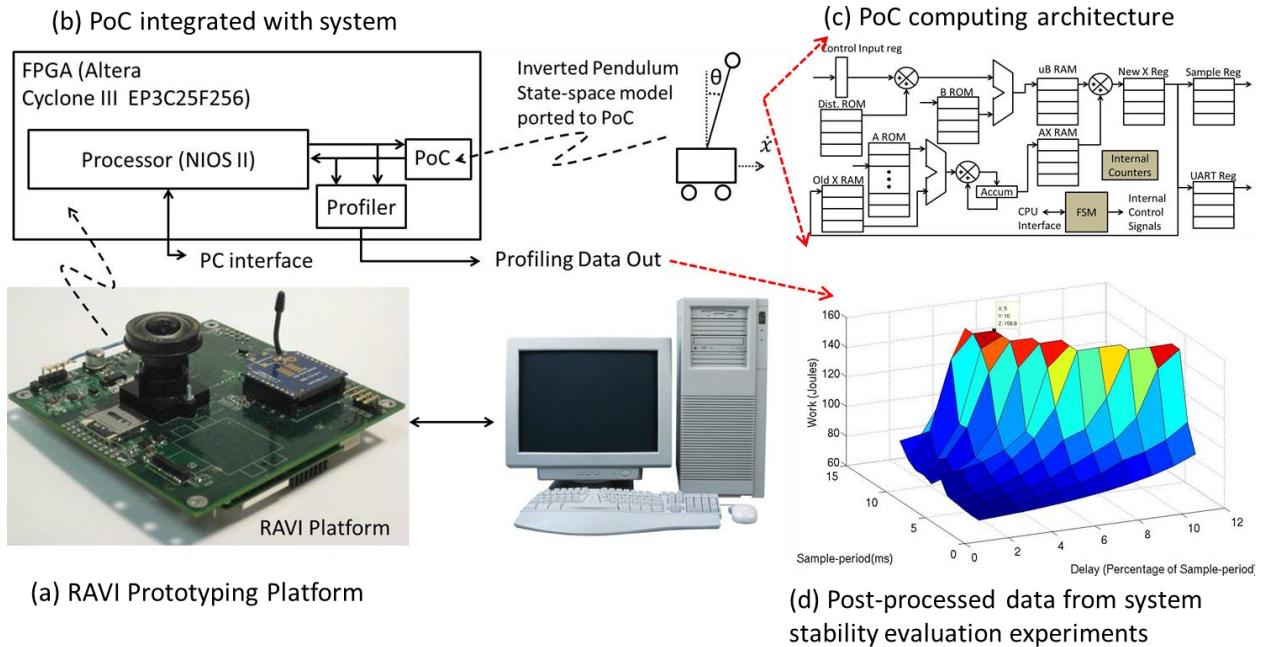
(b) PoC integrated with system

FPGA (Altera Cyclone III EP3C25F256)

Processor (NIOS II)

PoC

Profiler

PC interface

Profiling Data Out

Inverted Pendulum State-space model ported to PoC

$\theta$

$\dot{x}$

(c) PoC computing architecture

Control Input reg

Dist. ROM

B ROM

uB RAM

New X Reg

Sample Reg

A ROM

AX RAM

Internal Counters

Old X RAM

Accum

UART Reg

CPU Interface

FSM

Internal Control Signals

RAVI Platform

(a) RAVI Prototyping Platform

X: 5
Y: 10
Z: 159.9

160
140
120
100
80
60

Work (Joules)

15
10
5
0

Sample-period(ms)

0 2 4 6 8 10 12

Delay (Percentage of Sample-period)

(d) Post-processed data from system stability evaluation experiments